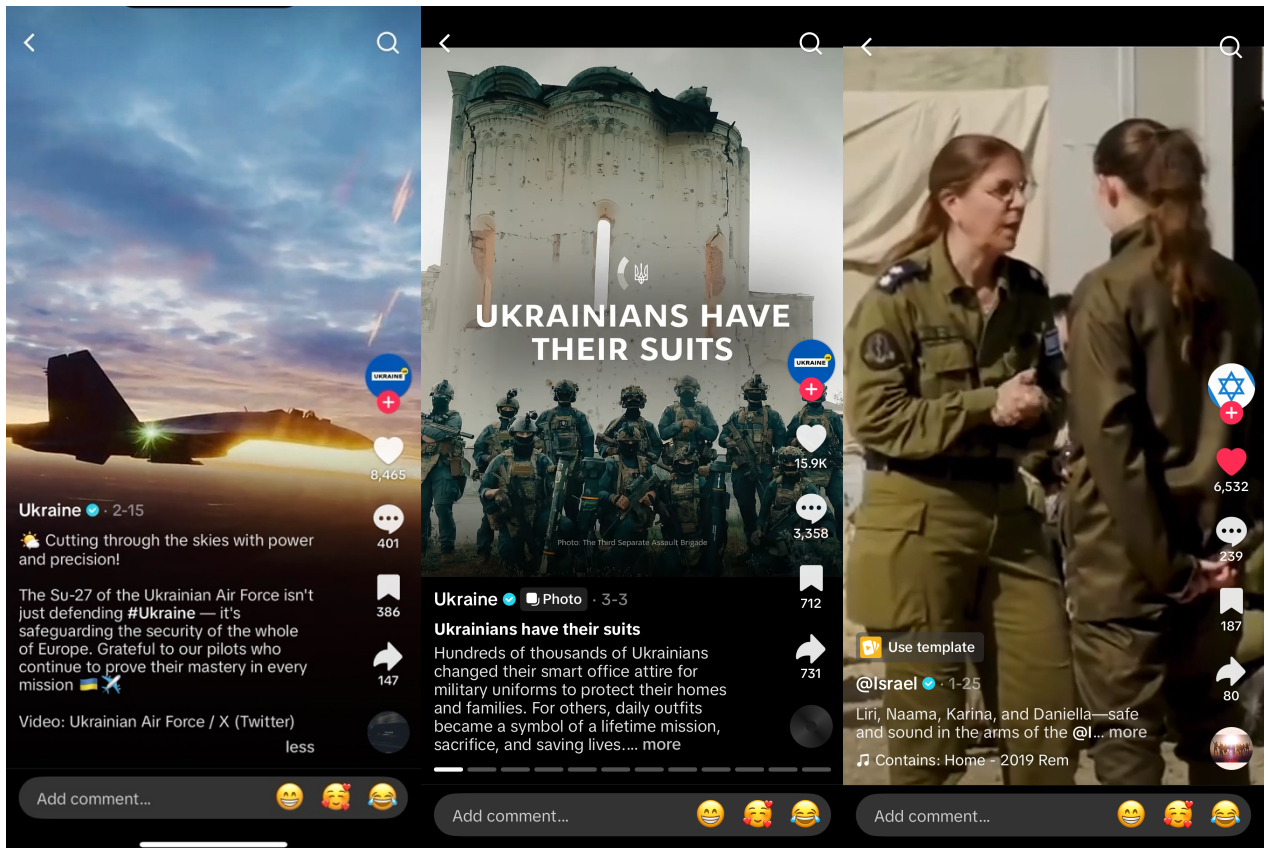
UKRAINE

8,465

401

386

147

Ukraine · 2-15

⛅ Cutting through the skies with power and precision!

The Su-27 of the Ukrainian Air Force isn't just defending #Ukraine — it's safeguarding the security of the whole of Europe. Grateful to our pilots who continue to prove their mastery in every mission 🇺🇦✈️

Video: Ukrainian Air Force / X (Twitter)

less

Add comment... 😁 🥰 😂

UKRAINIANS HAVE THEIR SUITS

Photo: The Third Separate Assault Brigade

UKRAINE

15.9K

3,358

712

731

Ukraine Photo · 3-3

Ukrainians have their suits

Hundreds of thousands of Ukrainians changed their smart office attire for military uniforms to protect their homes and families. For others, daily outfits became a symbol of a lifetime mission, sacrifice, and saving lives.... more

Add comment... 😁 🥰 😂

6,532

239

187

80

Use template

@Israel · 1-25

Liri, Naama, Karina, and Daniella—safe and sound in the arms of the @I... more

♫ Contains: Home - 2019 Rem

Add comment... 😁 🥰 😂